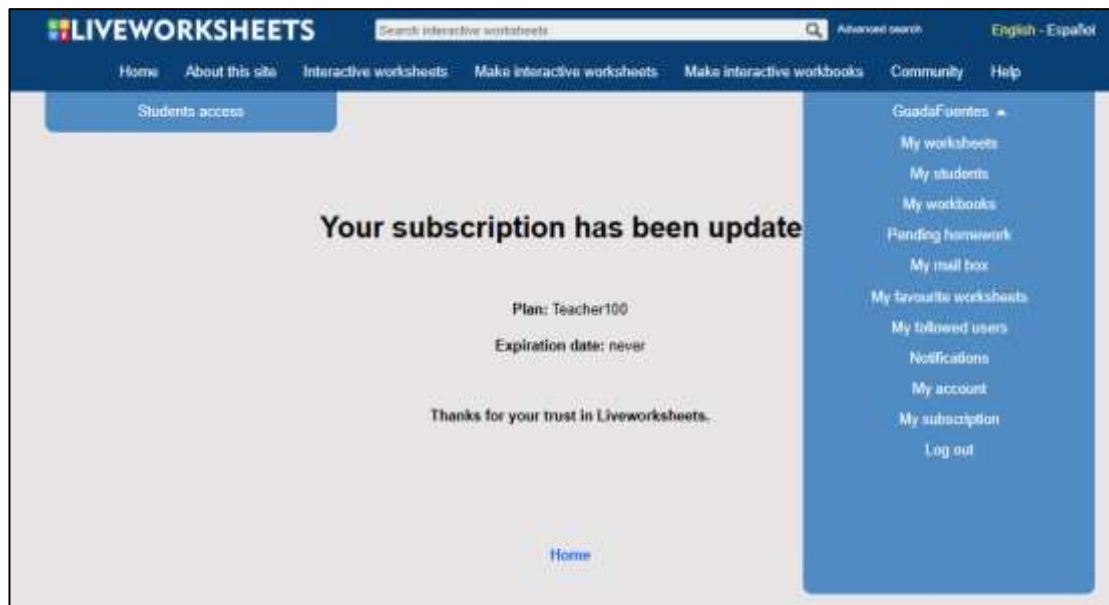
LIVEWORKSHEETS

Search interactive worksheets

Advanced search

English - Español

Home About this site Interactive worksheets Make interactive worksheets Make interactive workbooks Community Help

Students access

GuadaFuentes

My worksheets

My students

My workbooks

Pending homework

My mail box

My favourite worksheets

My followed users

Notifications

My account

My subscription

Log out

Your subscription has been update

Plan: Teacher100

Expiration date: never

Thanks for your trust in Liveworksheets.

Home